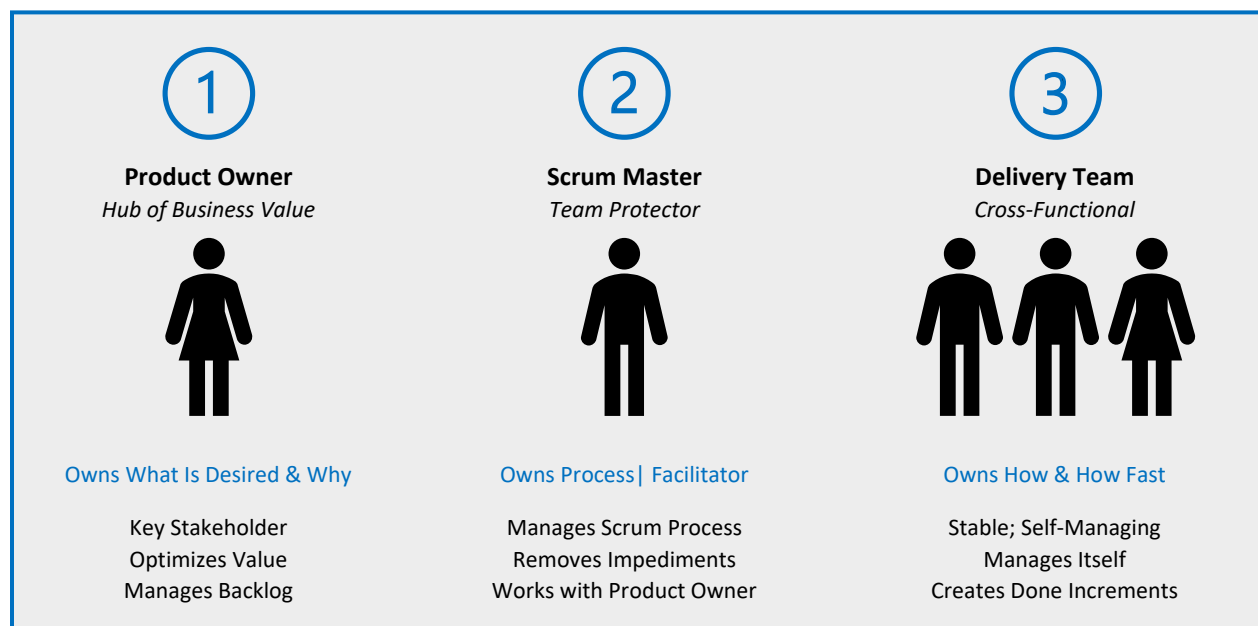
1

**Product Owner**
*Hub of Business Value*

Owns What Is Desired & Why

Key Stakeholder
Optimizes Value
Manages Backlog

2

**Scrum Master**
*Team Protector*

Owns Process| Facilitator

Manages Scrum Process
Removes Impediments
Works with Product Owner

3

**Delivery Team**
*Cross-Functional*

Owns How & How Fast

Stable; Self-Managing
Manages Itself
Creates Done Increments